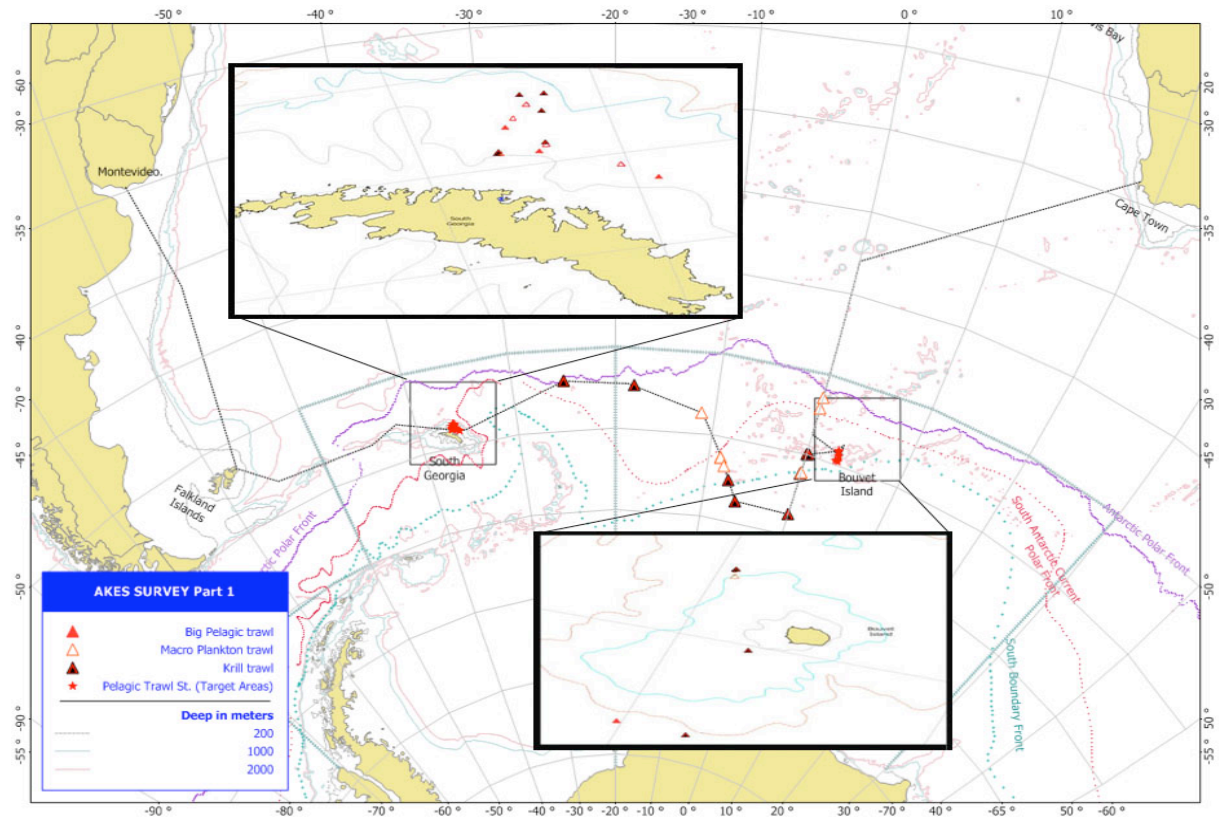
-50 °
-40 °
-30 °
-20 °
-30 °
-10 °
0 °
10 °
-60 °
-30 °
-35 °
-40 °
-70 °
-45 °
-50 °
-90 °
-55 °
-60 °
30 °
-35 °
-40 °
30 °
-45 °
-50 °
-50 °
-55 °
Montevideo
South Georgia
Cape Town
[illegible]s Bay
Falkland Islands
South Georgia
Bouvet Island
Bouvet Island
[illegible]ctic Polar Front
Antarctic Polar Front
South Antarctic Current Polar Front
South Boundary Front

AKES SURVEY Part 1
Big Pelagic trawl
Macro Plankton trawl
Krill trawl
Pelagic Trawl St. (Target Areas)
Deep in meters
200
1000
2000

-90 °
-80 °
-70 °
-60 °
-50 °
-40 °
-30 °
-20 °
-10 °
0 °
10 °
20 °
30 °
-70 °
40 °
-65 °
50 °
-60 °